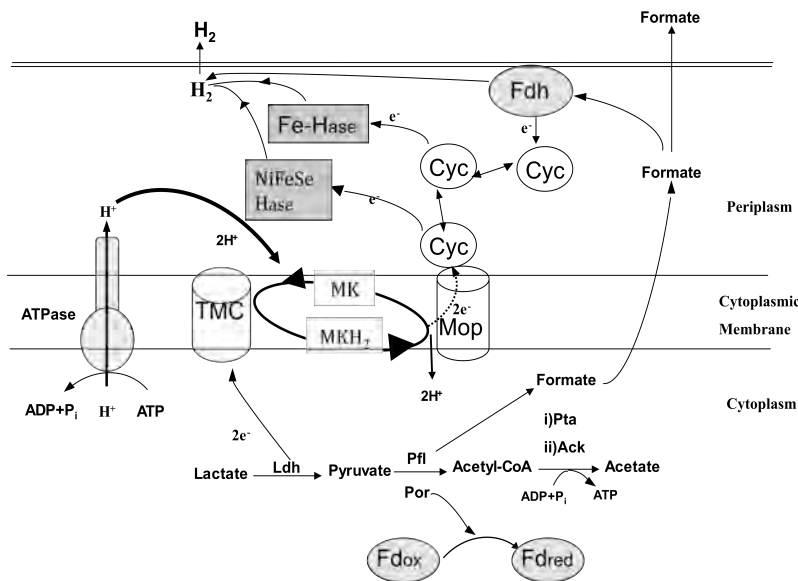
Formate

$H_2$

$H_2$

Fdh

Fe-Hase

$e^-$

$e^-$

Cyc

Cyc

NiFeSe Hase

$e^-$

Formate

Periplasm

$H^+$

$2H^+$

Cyc

ATPase

TMC

MK

$MKH_2$

$2e^-$

Mop

Cytoplasmic Membrane

$2H^+$

Formate

Cytoplasm

ADP+$P_i$

$H^+$

ATP

$2e^-$

i)Pta

ii)Ack

Lactate

Ldh

Pyruvate

Pfl

Acetyl-CoA

Acetate

ADP+$P_i$

ATP

Por

Fdox

Fdred